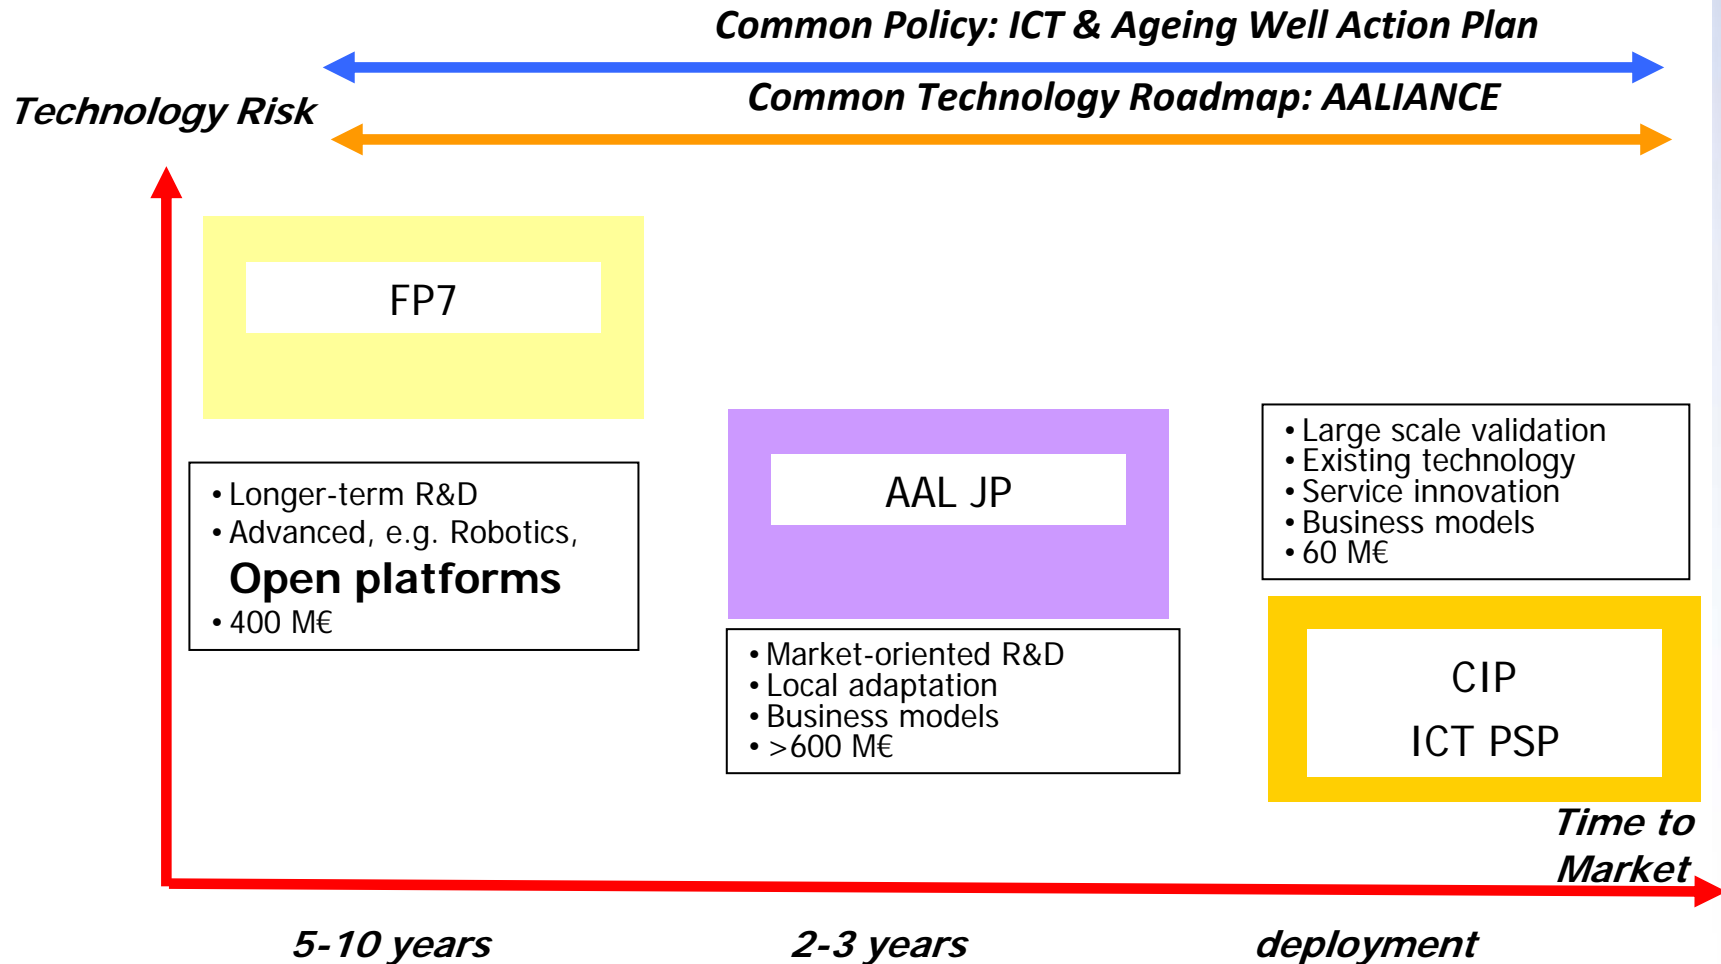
Common Policy: ICT & Ageing Well Action Plan

Technology Risk

Common Technology Roadmap: AALIANCE

FP7

• Longer-term R&D
• Advanced, e.g. Robotics,
Open platforms
• 400 M€

AAL JP

• Market-oriented R&D
• Local adaptation
• Business models
• >600 M€

• Large scale validation
• Existing technology
• Service innovation
• Business models
• 60 M€

CIP
ICT PSP

Time to Market

5-10 years

2-3 years

deployment